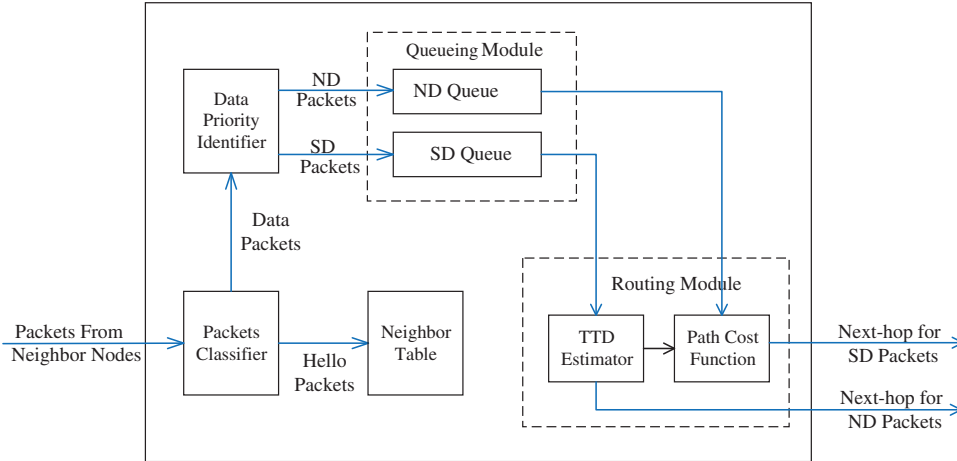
Queueing Module

Data Priority Identifier

ND Packets

ND Queue

SD Packets

SD Queue

Data Packets

Routing Module

Packets From Neighbor Nodes

Packets Classifier

Hello Packets

Neighbor Table

TTD Estimator

Path Cost Function

Next-hop for SD Packets

Next-hop for ND Packets